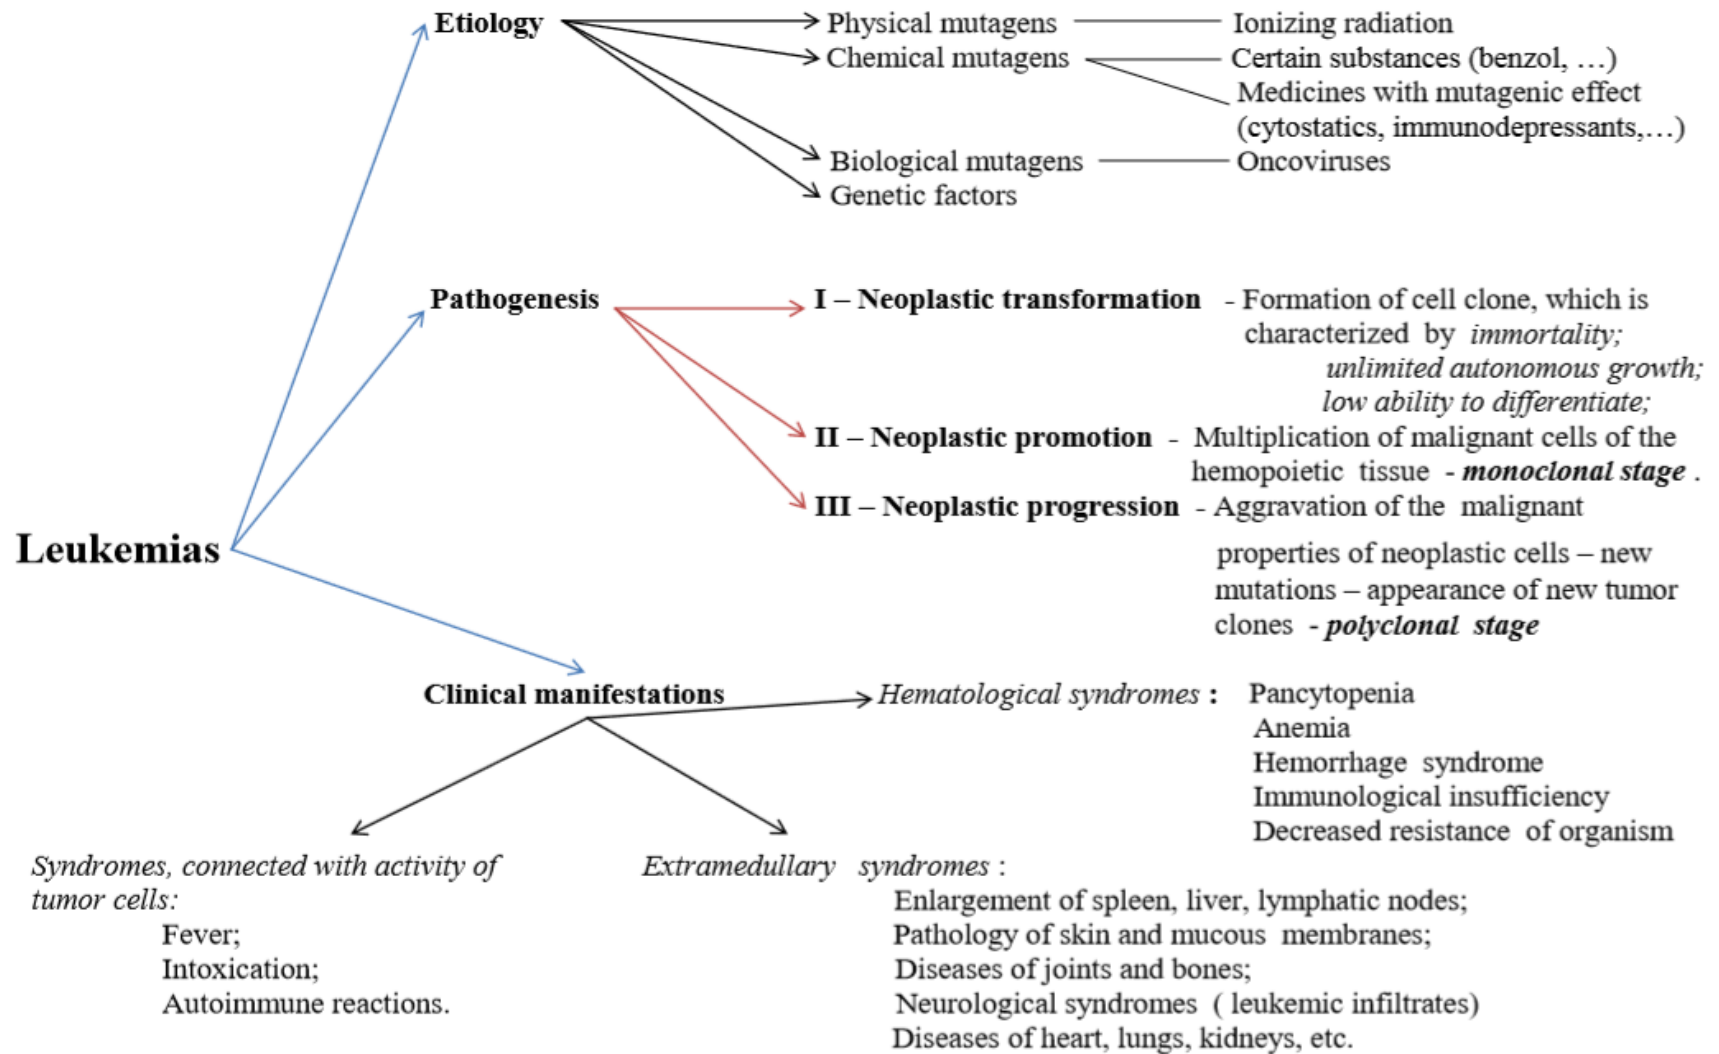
Etiology

Physical mutagens — Ionizing radiation
Chemical mutagens — Certain substances (benzol, …)
Medicines with mutagenic effect (cytostatics, immunodepressants,…)
Biological mutagens — Oncoviruses
Genetic factors

Leukemias

Pathogenesis

I – Neoplastic transformation - Formation of cell clone, which is characterized by *immortality; unlimited autonomous growth; low ability to differentiate;*

II – Neoplastic promotion - Multiplication of malignant cells of the hemopoietic tissue - ***monoclonal stage*** .

III – Neoplastic progression - Aggravation of the malignant properties of neoplastic cells – new mutations – appearance of new tumor clones - ***polyclonal stage***

Clinical manifestations

*Hematological syndromes* : Pancytopenia
Anemia
Hemorrhage syndrome
Immunological insufficiency
Decreased resistance of organism

*Syndromes, connected with activity of tumor cells:*
Fever;
Intoxication;
Autoimmune reactions.

*Extramedullary syndromes* :
Enlargement of spleen, liver, lymphatic nodes;
Pathology of skin and mucous membranes;
Diseases of joints and bones;
Neurological syndromes ( leukemic infiltrates)
Diseases of heart, lungs, kidneys, etc.